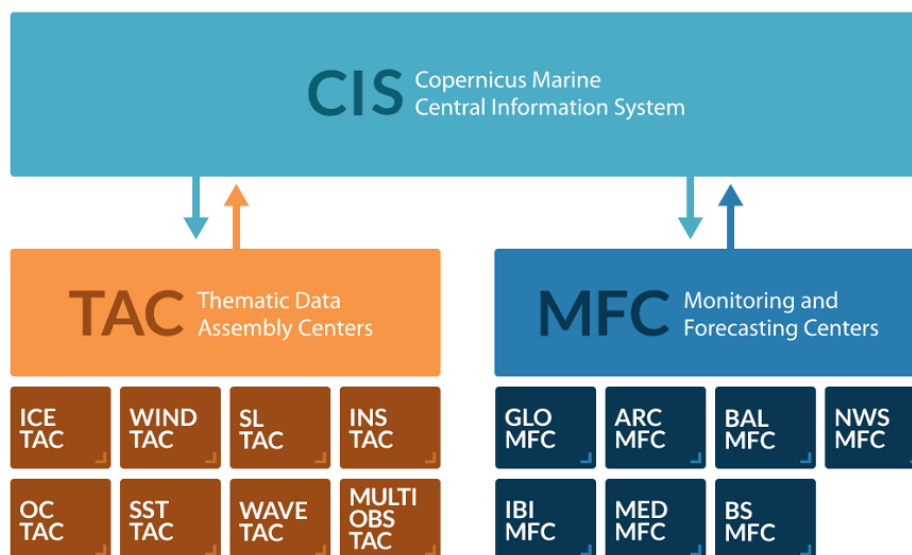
CIS Copernicus Marine Central Information System

TAC Thematic Data Assembly Centers

MFC Monitoring and Forecasting Centers

ICE TAC

WIND TAC

SL TAC

INS TAC

OC TAC

SST TAC

WAVE TAC

MULTI OBS TAC

GLO MFC

ARC MFC

BAL MFC

NWS MFC

IBI MFC

MED MFC

BS MFC